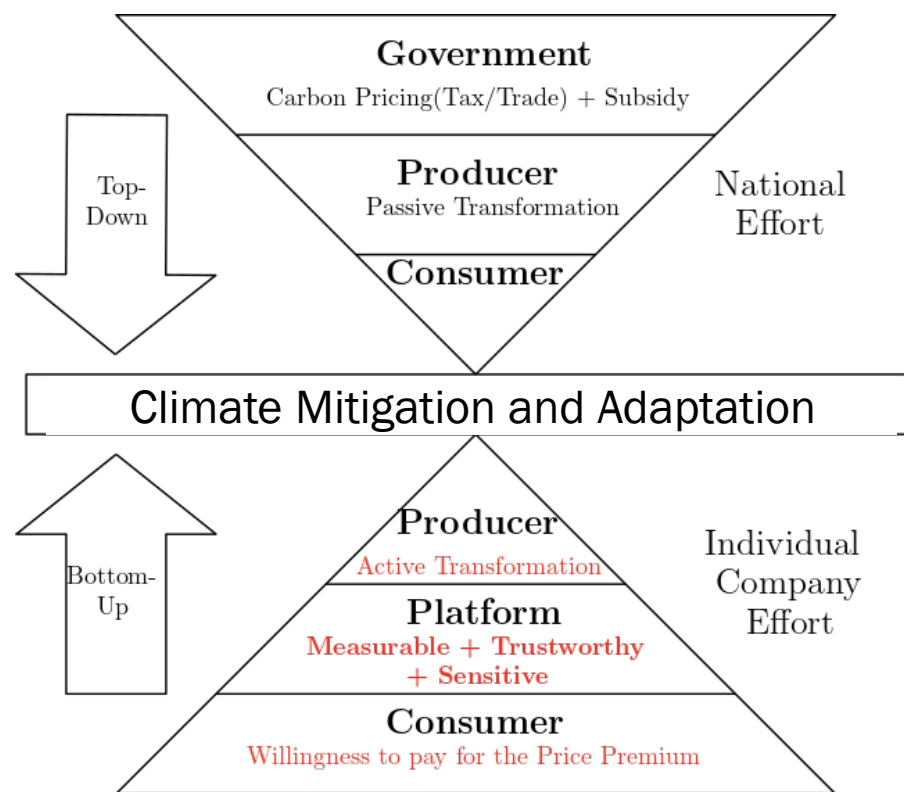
Government
Carbon Pricing(Tax/Trade) + Subsidy

Top-Down

Producer
Passive Transformation

National Effort

Consumer

Climate Mitigation and Adaptation

Bottom-Up

Producer
Active Transformation

Individual Company Effort

Platform
Measurable + Trustworthy + Sensitive

Consumer
Willingness to pay for the Price Premium